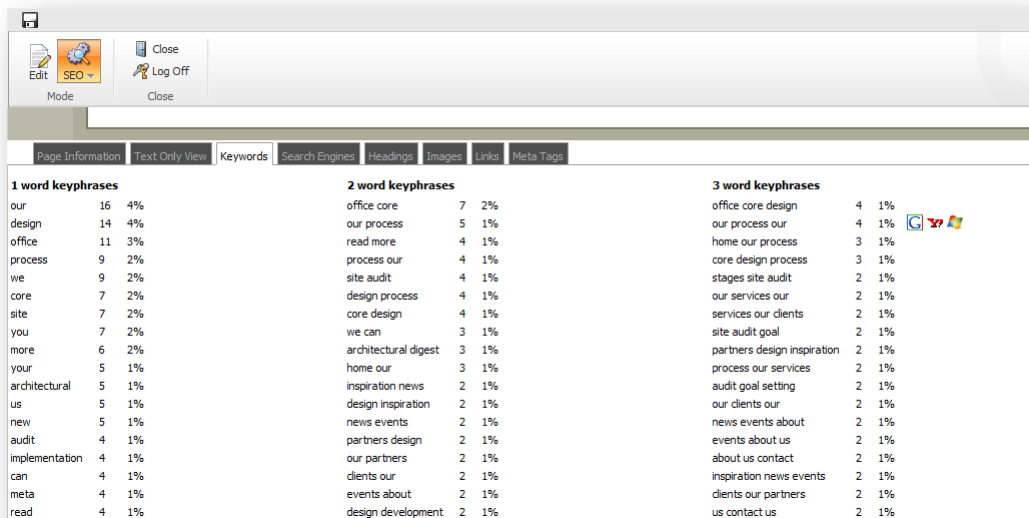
Edit SEO

Mode

Close
Log Off

Close

Page Information | Text Only View | Keywords | Search Engines | Headings | Images | Links | Meta Tags

**1 word keyphrases**

| | | |
|---|---|---|
| our | 16 | 4% |
| design | 14 | 4% |
| office | 11 | 3% |
| process | 9 | 2% |
| we | 9 | 2% |
| core | 7 | 2% |
| site | 7 | 2% |
| you | 7 | 2% |
| more | 6 | 2% |
| your | 5 | 1% |
| architectural | 5 | 1% |
| us | 5 | 1% |
| new | 5 | 1% |
| audit | 4 | 1% |
| implementation | 4 | 1% |
| can | 4 | 1% |
| meta | 4 | 1% |
| read | 4 | 1% |

**2 word keyphrases**

| | | |
|---|---|---|
| office core | 7 | 2% |
| our process | 5 | 1% |
| read more | 4 | 1% |
| process our | 4 | 1% |
| site audit | 4 | 1% |
| design process | 4 | 1% |
| core design | 4 | 1% |
| we can | 3 | 1% |
| architectural digest | 3 | 1% |
| home our | 3 | 1% |
| inspiration news | 2 | 1% |
| design inspiration | 2 | 1% |
| news events | 2 | 1% |
| partners design | 2 | 1% |
| our partners | 2 | 1% |
| clients our | 2 | 1% |
| events about | 2 | 1% |
| design development | 2 | 1% |

**3 word keyphrases**

| | | |
|---|---|---|
| office core design | 4 | 1% |
| our process our | 4 | 1% |
| home our process | 3 | 1% |
| core design process | 3 | 1% |
| stages site audit | 2 | 1% |
| our services our | 2 | 1% |
| services our clients | 2 | 1% |
| site audit goal | 2 | 1% |
| partners design inspiration | 2 | 1% |
| process our services | 2 | 1% |
| audit goal setting | 2 | 1% |
| our clients our | 2 | 1% |
| news events about | 2 | 1% |
| events about us | 2 | 1% |
| about us contact | 2 | 1% |
| inspiration news events | 2 | 1% |
| clients our partners | 2 | 1% |
| us contact us | 2 | 1% |